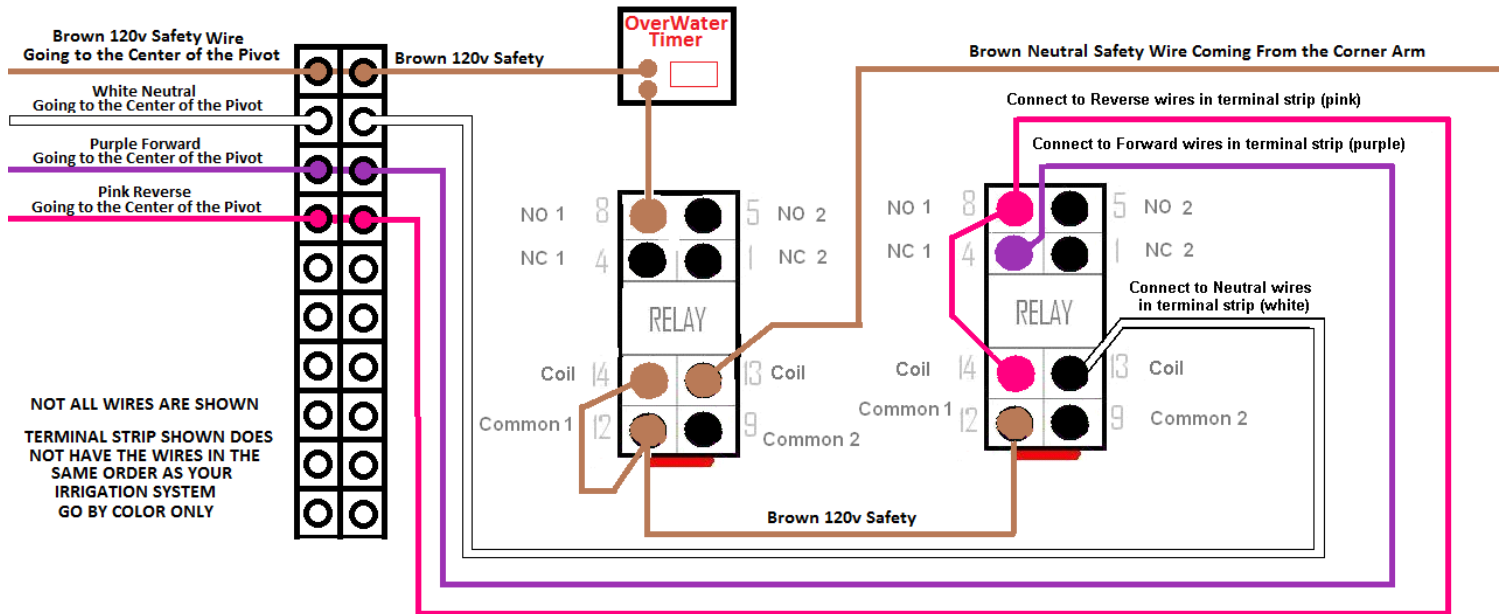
Brown 120v Safety Wire
Going to the Center of the Pivot

Brown 120v Safety

OverWater
Timer

Brown Neutral Safety Wire Coming From the Corner Arm

White Neutral
Going to the Center of the Pivot

Purple Forward
Going to the Center of the Pivot

Pink Reverse
Going to the Center of the Pivot

Connect to Reverse wires in terminal strip (pink)

Connect to Forward wires in terminal strip (purple)

NO 1 8 5 NO 2
NC 1 4 1 NC 2
RELAY
Coil 14 13 Coil
Common 1 12 9 Common 2

NO 1 8 5 NO 2
NC 1 4 1 NC 2
RELAY
Connect to Neutral wires
in terminal strip (white)
Coil 14 13 Coil
Common 1 12 9 Common 2

NOT ALL WIRES ARE SHOWN

TERMINAL STRIP SHOWN DOES NOT HAVE THE WIRES IN THE SAME ORDER AS YOUR IRRIGATION SYSTEM GO BY COLOR ONLY

Brown 120v Safety